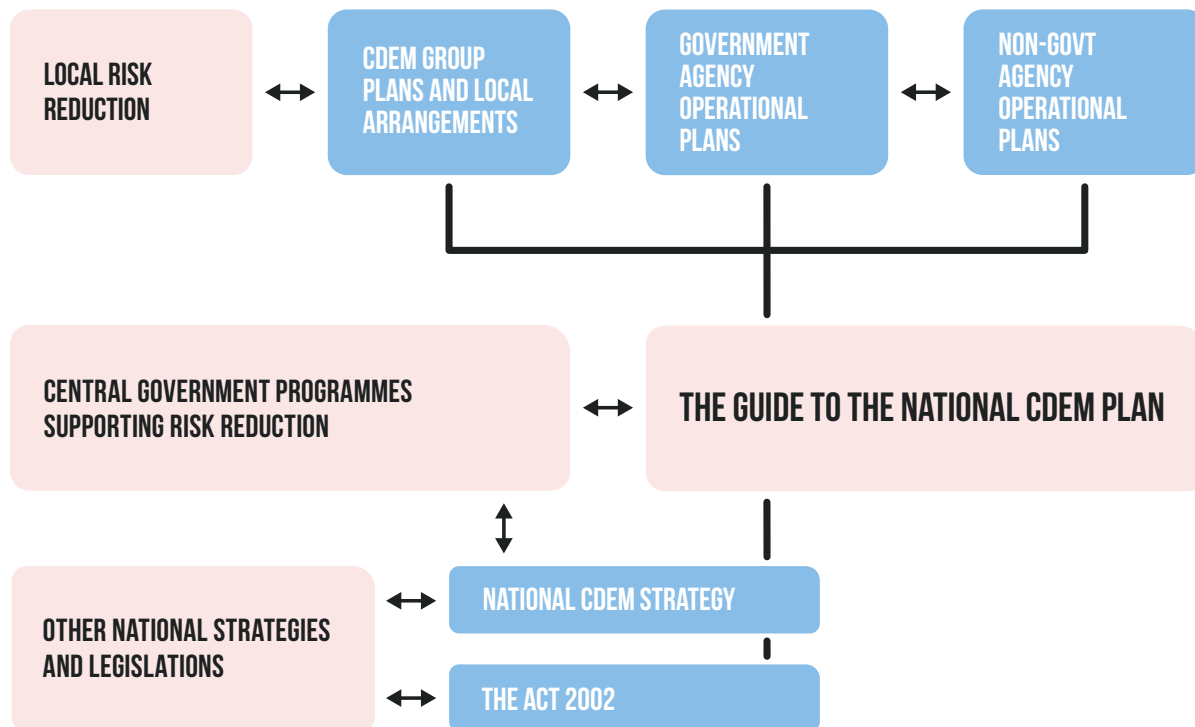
LOCAL RISK REDUCTION

CDEM GROUP PLANS AND LOCAL ARRANGEMENTS

GOVERNMENT AGENCY OPERATIONAL PLANS

NON-GOVT AGENCY OPERATIONAL PLANS

CENTRAL GOVERNMENT PROGRAMMES SUPPORTING RISK REDUCTION

THE GUIDE TO THE NATIONAL CDEM PLAN

OTHER NATIONAL STRATEGIES AND LEGISLATIONS

NATIONAL CDEM STRATEGY

THE ACT 2002